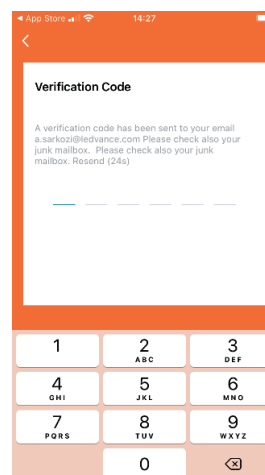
◀ App Store 14:27

<

Verification Code

A verification code has been sent to your email a.sarkozi@ledvance.com Please check also your junk mailbox. Please check also your junk mailbox. Resend (24s)

1
2 ABC
3 DEF
4 GHI
5 JKL
6 MNO
7 PQRS
8 TUV
9 WXYZ
0